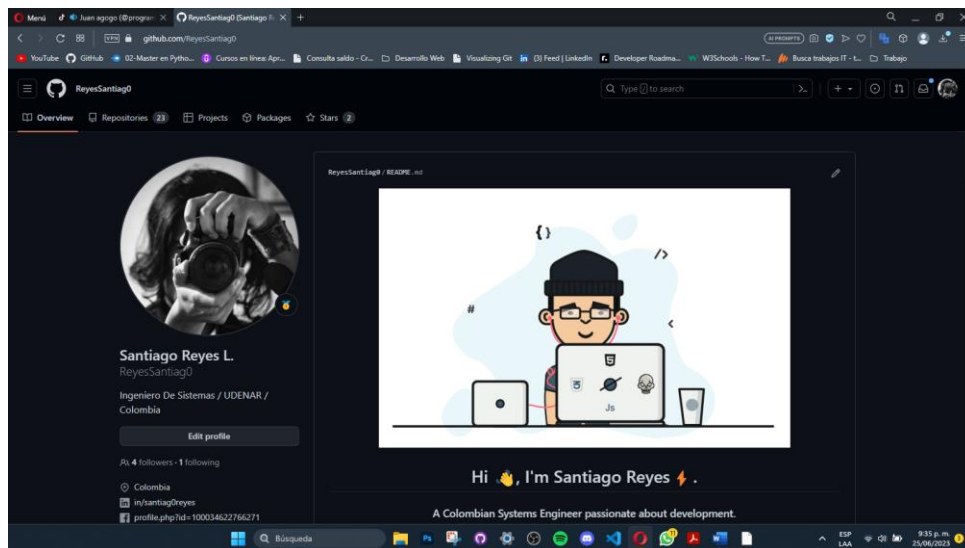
Menú Juan agogo (@progra... ReyesSantiag0 (Santiago R... +

github.com/ReyesSantiag0

YouTube GitHub 02-Master en Pytho... Cursos en línea: Apr... Consulta saldo - Cr... Desarrollo Web Visualizing Git (3) Feed | LinkedIn Developer Roadma... W3Schools - How T... Busca trabajos IT - t... Trabajo

ReyesSantiag0

Type / to search

Overview Repositories 23 Projects Packages Stars 2

ReyesSantiag0 / README.md

{ }

/>

#

<

Js

Santiago Reyes L.
ReyesSantiag0

Ingeniero De Sistemas / UDENAR / Colombia

Edit profile

4 followers · 1 following

Colombia
in/santiag0reyes
profile.php?id=100034622766271

Hi 👋, I'm Santiago Reyes ⚡.

A Colombian Systems Engineer passionate about development.

Búsqueda

ESP LAA 9:35 p. m. 25/06/2023